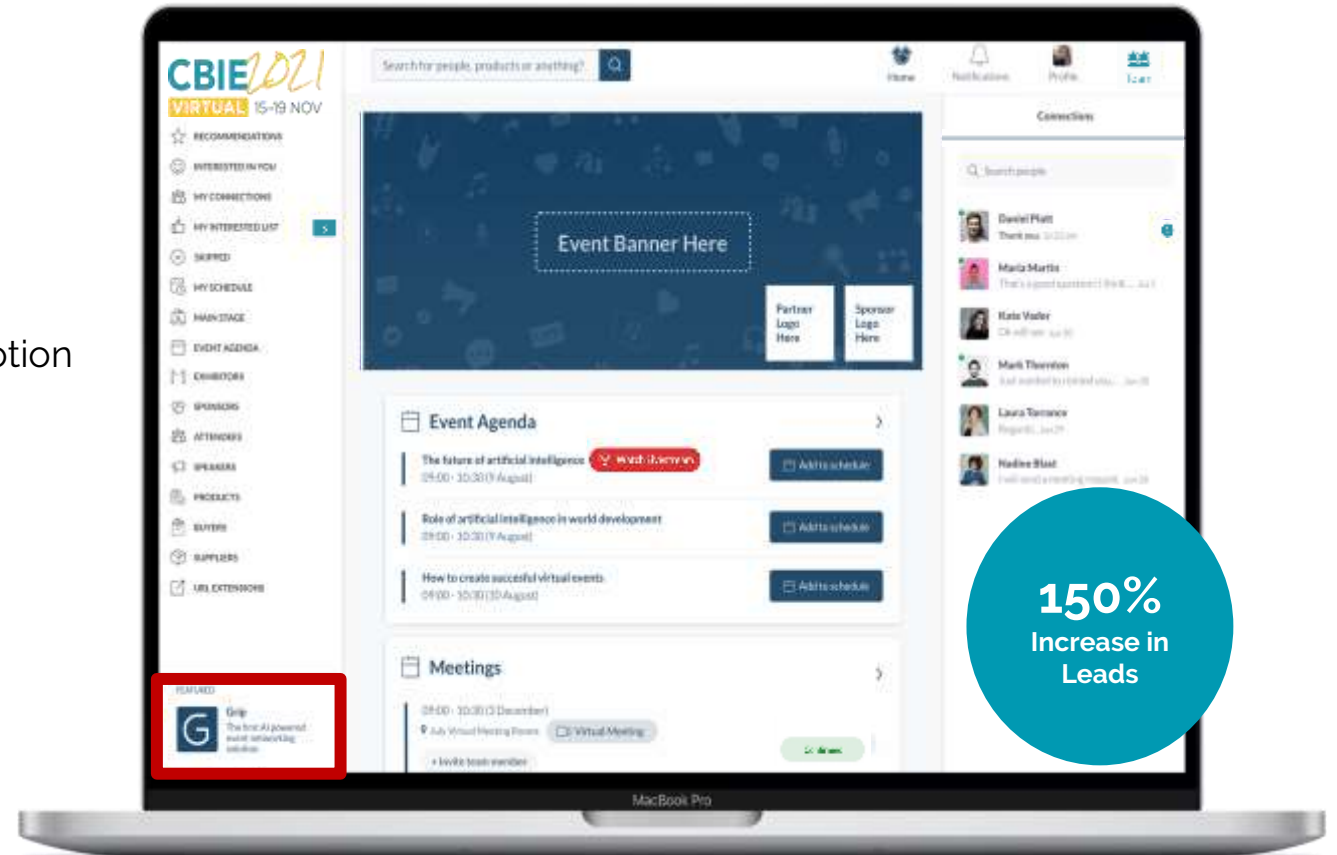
otion

CBIE 2021
VIRTUAL 15-19 NOV

Search for people, products or anything?

Home
Notifications
Profile
Team

RECOMMENDATIONS
INTERESTED IN YOU
MY CONNECTIONS
MY INTERESTED LIST 5
SKIPPED
MY SCHEDULE
MAIN STAGE
EVENT AGENDA
EXHIBITORS
SPONSORS
ATTENDEES
SPEAKERS
PRODUCTS
BUYERS
SUPPLIERS
URL EXTENSIONS

FEATURED
Grip
The first AI powered event networking solution

Event Banner Here

Partner Logo Here

Sponsor Logo Here

Event Agenda

The future of artificial intelligence
Watch it now
09:00 - 10:30 (9 August)
Add to schedule

Role of artificial intelligence in world development
09:00 - 10:30 (9 August)
Add to schedule

How to create successful virtual events
09:00 - 10:30 (10 August)
Add to schedule

Meetings

09:00 - 10:30 (3 December)
Virtual Meeting Room
Virtual Meeting
+ Invite team member

Connections

Search people

Daniel Platt
Thank you

Maria Martin
That's a good question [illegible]

Kate Vader
Ok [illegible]

Mark Thornton
Just wanted to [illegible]

Laura Torrance
Regards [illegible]

Nadine Blast
I will send a meeting request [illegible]

150%
Increase in Leads

MacBook Pro